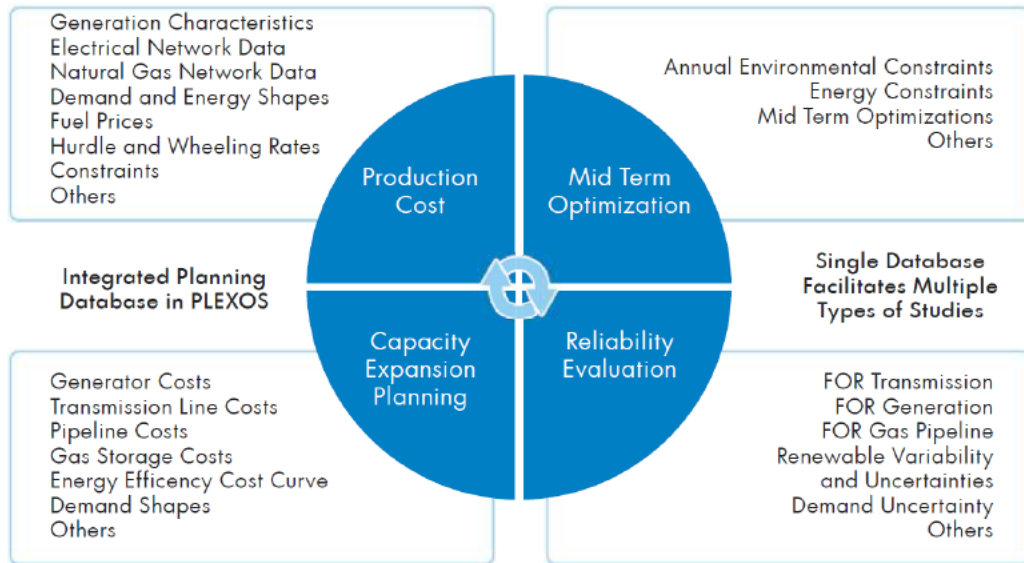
Generation Characteristics
Electrical Network Data
Natural Gas Network Data
Demand and Energy Shapes
Fuel Prices
Hurdle and Wheeling Rates
Constraints
Others

Annual Environmental Constraints
Energy Constraints
Mid Term Optimizations
Others

Production Cost

Mid Term Optimization

Integrated Planning Database in PLEXOS

Single Database Facilitates Multiple Types of Studies

Capacity Expansion Planning

Reliability Evaluation

Generator Costs
Transmission Line Costs
Pipeline Costs
Gas Storage Costs
Energy Efficency Cost Curve
Demand Shapes
Others

FOR Transmission
FOR Generation
FOR Gas Pipeline
Renewable Variability and Uncertainties
Demand Uncertainty
Others